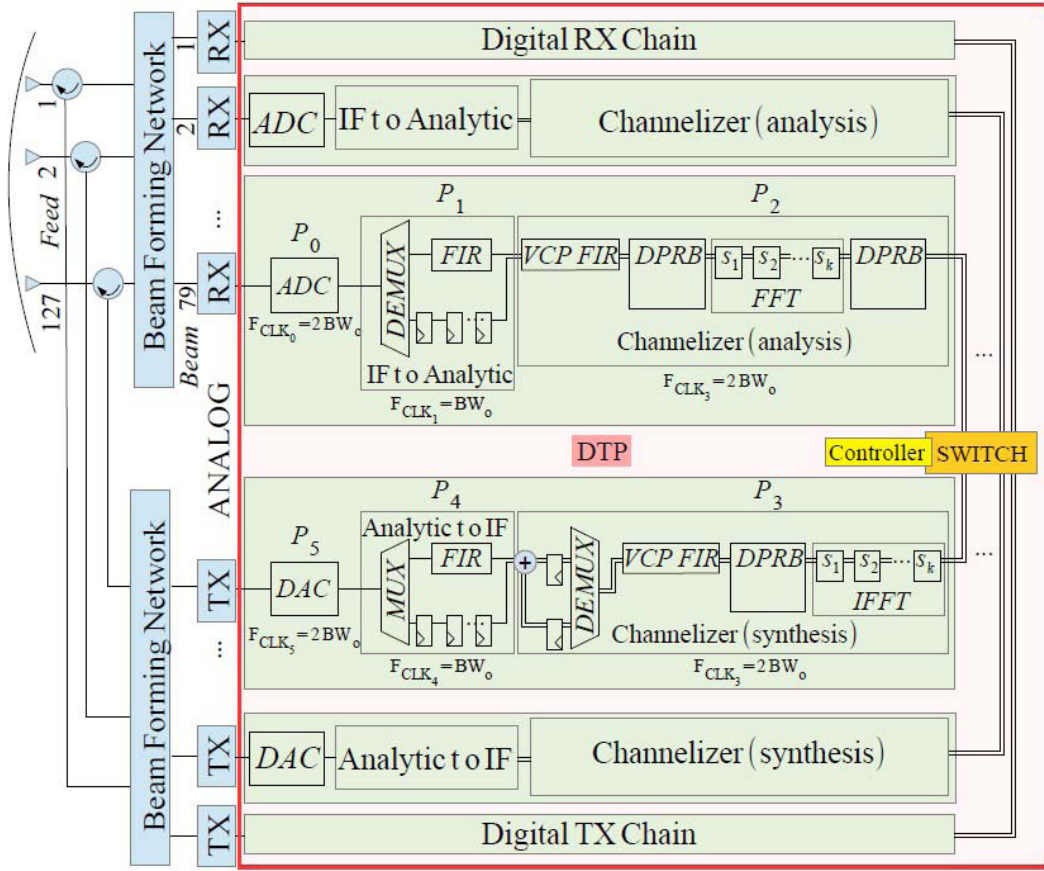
Digital RX Chain

1 RX

2 RX ADC IF t o Analytic Channelizer (analysis)

Feed

1

2

127

Beam Forming Network

⋮

79 RX

Beam

$P_0$

ADC

$F_{CLK_0}=2BW_o$

$P_1$

DEMUX

FIR

IF t o Analytic

$F_{CLK_1}=BW_o$

$P_2$

VCP FIR DPRB $s_1$ $s_2$ ⋯ $s_k$ DPRB

FFT

Channelizer (analysis)

$F_{CLK_3}=2BW_o$

⋯

ANALOG

DTP

Controller SWITCH

$P_4$

Analytic t o IF

FIR

MUX

$P_5$

DAC

TX

$F_{CLK_5}=2BW_o$

$F_{CLK_4}=BW_o$

$P_3$

DEMUX

VCP FIR DPRB $s_1$ $s_2$ ⋯ $s_k$

IFFT

Channelizer (synthesis)

$F_{CLK_3}=2BW_o$

⋯

Beam Forming Network

⋮

TX DAC Analytic t o IF Channelizer (synthesis)

TX Digital TX Chain